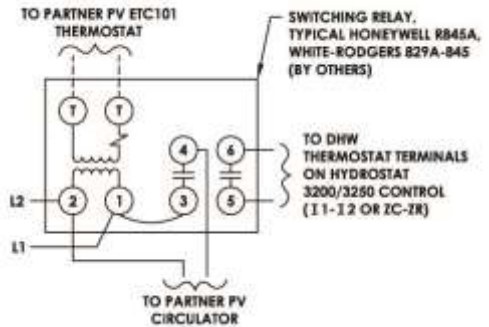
TO PARTNER PV ETC101 THERMOSTAT

SWITCHING RELAY, TYPICAL HONEYWELL R845A, WHITE-RODGERS 829A-845 (BY OTHERS)

T
T
4
6
2
1
3
5

L2
L1

TO DHW THERMOSTAT TERMINALS ON HYDROSTAT 3200/3250 CONTROL (I1-I2 OR ZC-ZR)

TO PARTNER PV CIRCULATOR